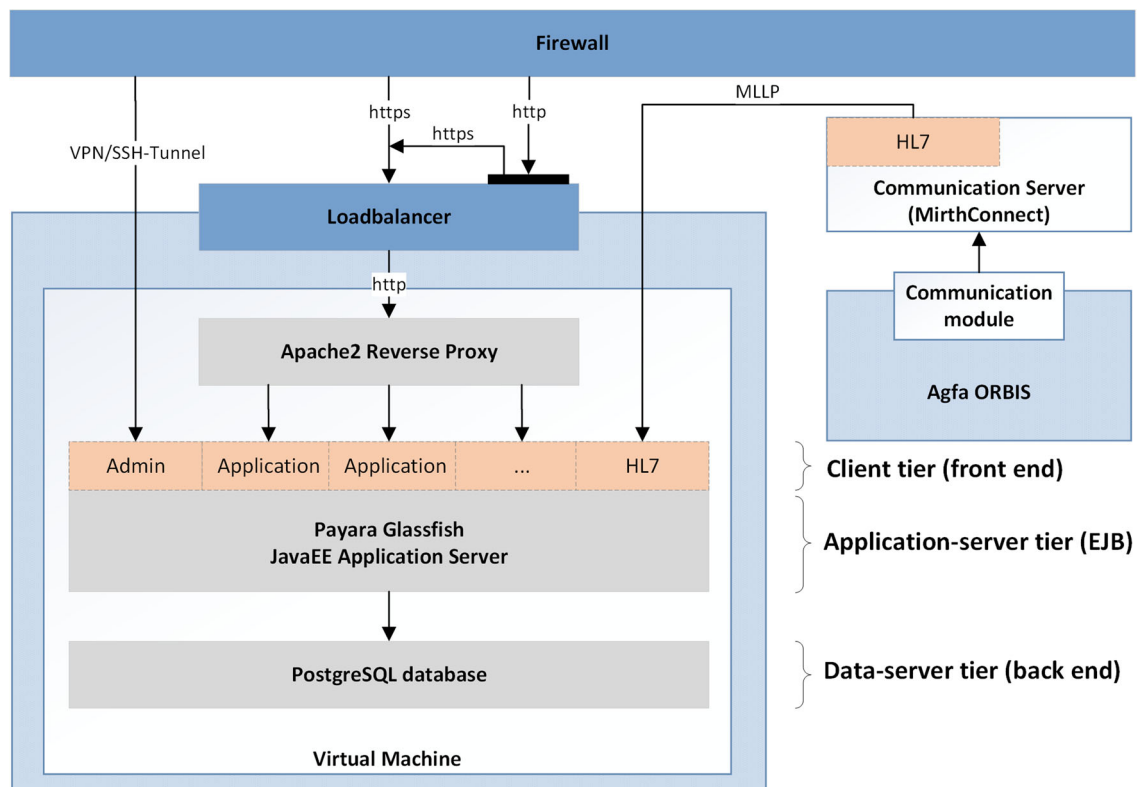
Firewall

VPN/SSH-Tunnel

https

https

http

MLLP

HL7

Communication Server (MirthConnect)

Loadbalancer

http

Communication module

Apache2 Reverse Proxy

Agfa ORBIS

| Admin | Application | Application | ... | HL7 |
|---|---|---|---|---|

Client tier (front end)

Payara Glassfish
JavaEE Application Server

Application-server tier (EJB)

PostgreSQL database

Data-server tier (back end)

Virtual Machine